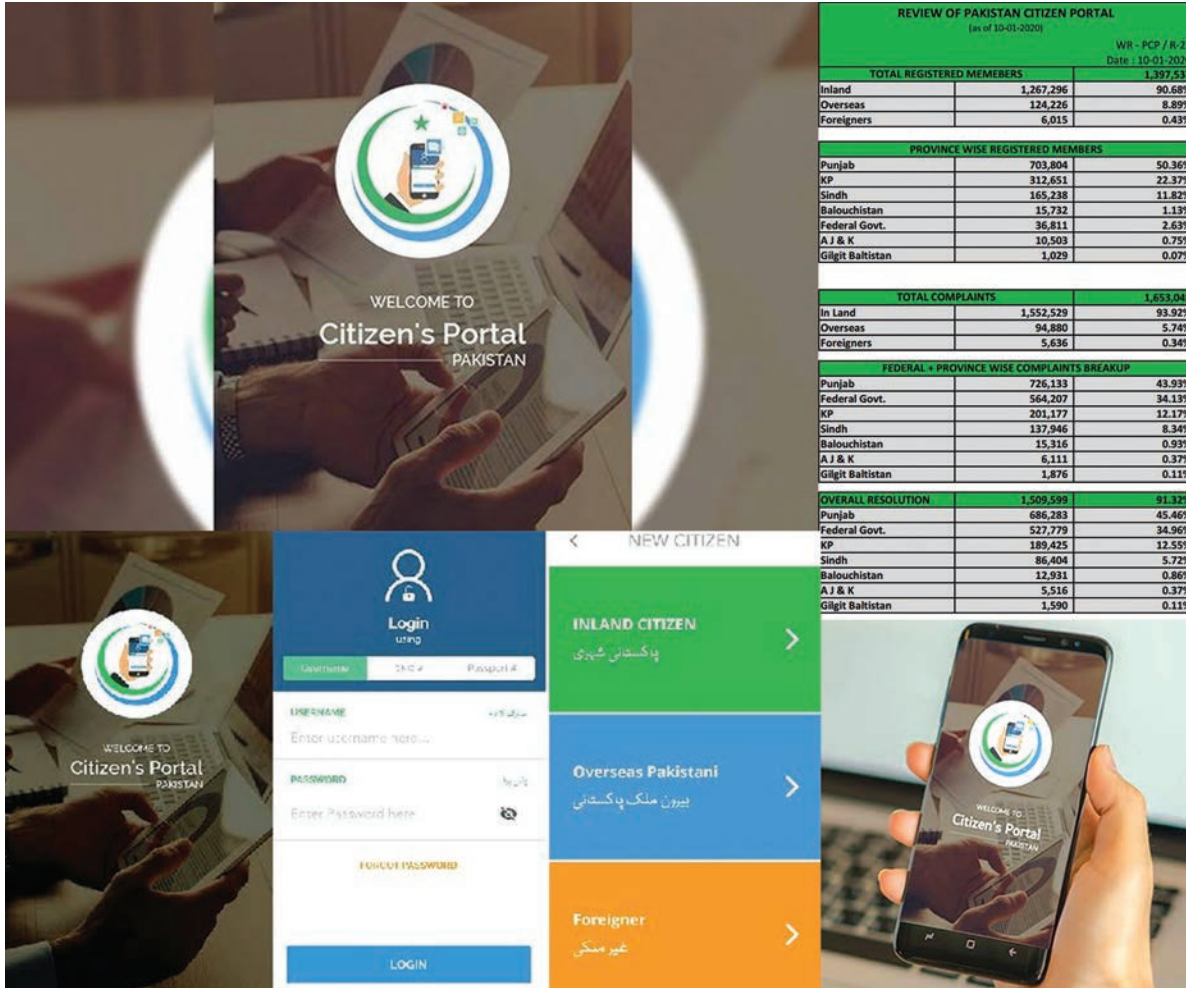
WELCOME TO
Citizen's Portal
PAKISTAN

REVIEW OF PAKISTAN CITIZEN PORTAL
(as of 10-01-2020)
WR - PCP / R-2
Date : 10-01-202

| TOTAL REGISTERED MEMEBERS | | 1,397,53 |
|---|---|---|
| Inland | 1,267,296 | 90.68 |
| Overseas | 124,226 | 8.89 |
| Foreigners | 6,015 | 0.43 |

| PROVINCE WISE REGISTERED MEMBERS | | |
|---|---|---|
| Punjab | 703,804 | 50.36 |
| KP | 312,651 | 22.37 |
| Sindh | 165,238 | 11.82 |
| Balouchistan | 15,732 | 1.13 |
| Federal Govt. | 36,811 | 2.63 |
| A J & K | 10,503 | 0.75 |
| Gilgit Baltistan | 1,029 | 0.07 |

| TOTAL COMPLAINTS | | 1,653,04 |
|---|---|---|
| In Land | 1,552,529 | 93.92 |
| Overseas | 94,880 | 5.74 |
| Foreigners | 5,636 | 0.34 |

| FEDERAL + PROVINCE WISE COMPLAINTS BREAKUP | | |
|---|---|---|
| Punjab | 726,133 | 43.93 |
| Federal Govt. | 564,207 | 34.13 |
| KP | 201,177 | 12.17 |
| Sindh | 137,946 | 8.34 |
| Balouchistan | 15,316 | 0.93 |
| A J & K | 6,111 | 0.37 |
| Gilgit Baltistan | 1,876 | 0.11 |

| OVERALL RESOLUTION | 1,509,599 | 91.32 |
|---|---|---|
| Punjab | 686,283 | 45.46 |
| Federal Govt. | 527,779 | 34.96 |
| KP | 189,425 | 12.55 |
| Sindh | 86,404 | 5.72 |
| Balouchistan | 12,931 | 0.86 |
| A J & K | 5,516 | 0.37 |
| Gilgit Baltistan | 1,590 | 0.11 |

WELCOME TO
Citizen's Portal
PAKISTAN

Login
using
Username | CNIC # | Passport #
USERNAME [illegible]
Enter username here...
PASSWORD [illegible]
Enter Password here
FORGOT PASSWORD
LOGIN

< NEW CITIZEN
INLAND CITIZEN
پاکستانی شہری
Overseas Pakistani
بیرون ملک پاکستانی
Foreigner
غیر ملکی

WELCOME TO
Citizen's Portal
PAKISTAN